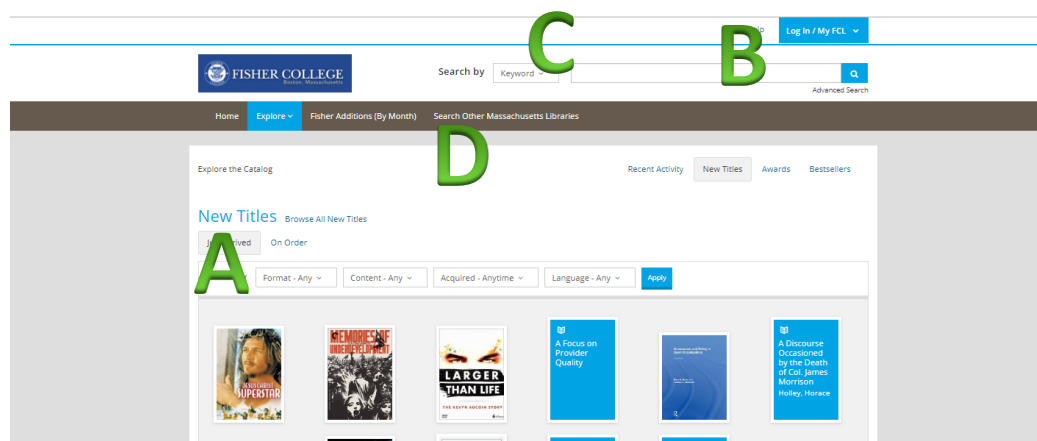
lp Log In / My FCL

C

B

FISHER COLLEGE Boston, Massachusetts

Search by Keyword

Advanced Search

Home Explore Fisher Additions (By Month) Search Other Massachusetts Libraries

D

Explore the Catalog

Recent Activity New Titles Awards Bestsellers

New Titles Browse All New Titles

J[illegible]rived On Order

A

Format - Any Content - Any Acquired - Anytime Language - Any Apply

JESUS CHRIST SUPERSTAR

MEMORIES OF UNDERDEVELOPMENT

LARGER THAN LIFE THE KEVYN AUCOIN STORY

A Focus on Provider Quality

A Discourse Occasioned by the Death of Col. James Morrison Holley, Horace